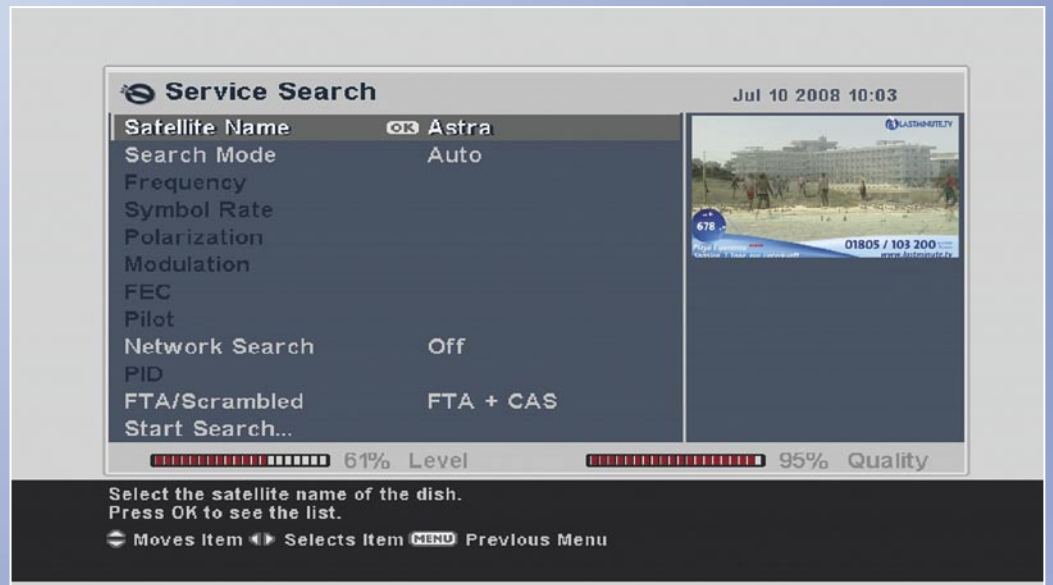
Service Search

Jul 10 2008 10:03

Satellite Name OK Astra
Search Mode Auto
Frequency
Symbol Rate
Polarization
Modulation
FEC
Pilot
Network Search Off
PID
FTA/Scrambled FTA + CAS
Start Search...

LASTMINUTE.TV
678
01805 / 103 200
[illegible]
www.lastminute.tv

61% Level
95% Quality

Select the satellite name of the dish.
Press OK to see the list.

Moves Item Selects Item MENU Previous Menu